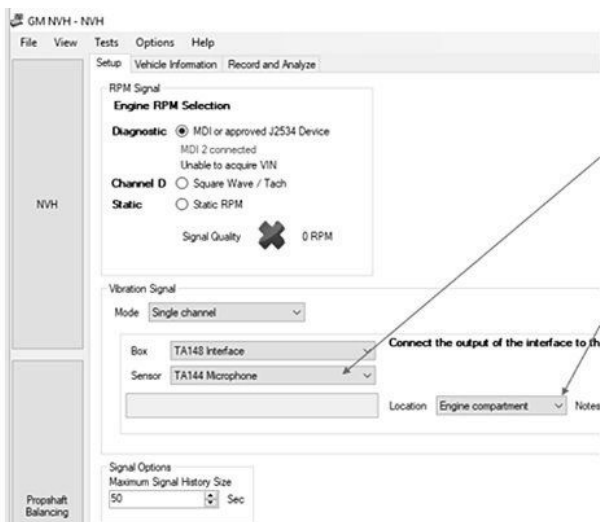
GM NVH - NVH

File View Tests Options Help

Setup Vehicle Information Record and Analyze

NVH

Propshaft Balancing

RPM Signal

Engine RPM Selection

Diagnostic MDI or approved J2534 Device

MDI 2 connected

Unable to acquire VIN

Channel D Square Wave / Tach

Static Static RPM

Signal Quality 0 RPM

Vibration Signal

Mode Single channel

Box TA148 Interface

Sensor TA144 Microphone

Connect the output of the interface to th

Location Engine compartment Notes

Signal Options

Maximum Signal History Size

50 Sec